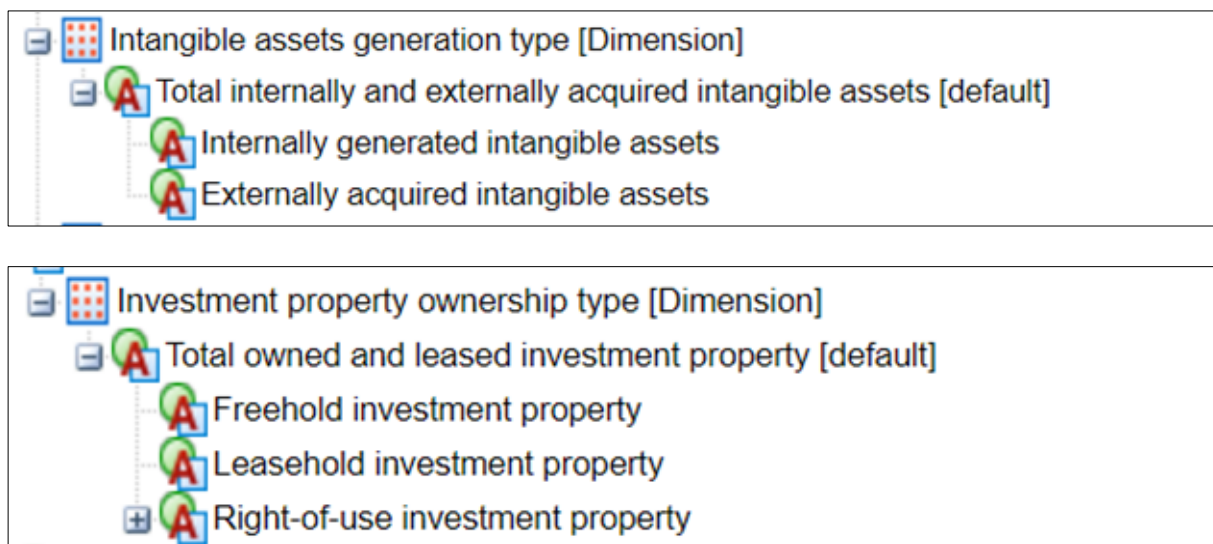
Intangible assets generation type [Dimension]
Total internally and externally acquired intangible assets [default]
Internally generated intangible assets
Externally acquired intangible assets

Investment property ownership type [Dimension]
Total owned and leased investment property [default]
Freehold investment property
Leasehold investment property
Right-of-use investment property